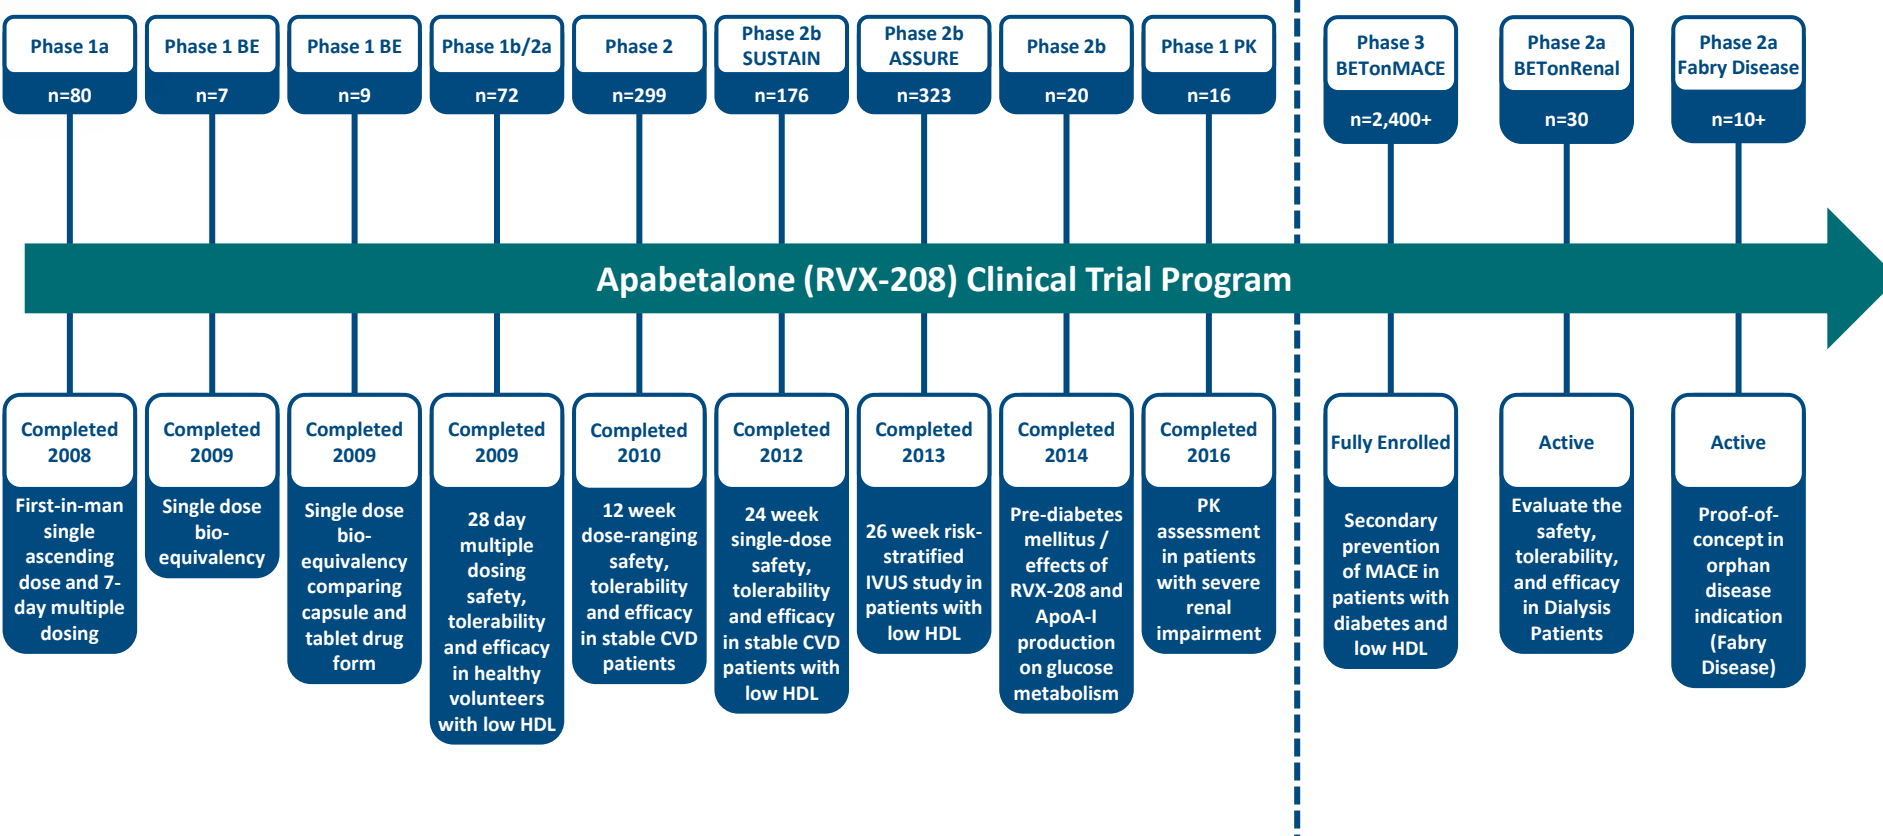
Phase 1a
n=80

Phase 1 BE
n=7

Phase 1 BE
n=9

Phase 1b/2a
n=72

Phase 2
n=299

Phase 2b SUSTAIN
n=176

Phase 2b ASSURE
n=323

Phase 2b
n=20

Phase 1 PK
n=16

Phase 3 BETonMACE
n=2,400+

Phase 2a BETonRenal
n=30

Phase 2a Fabry Disease
n=10+

Apabetalone (RVX-208) Clinical Trial Program

Completed 2008
First-in-man single ascending dose and 7-day multiple dosing

Completed 2009
Single dose bio-equivalency

Completed 2009
Single dose bio-equivalency comparing capsule and tablet drug form

Completed 2009
28 day multiple dosing safety, tolerability and efficacy in healthy volunteers with low HDL

Completed 2010
12 week dose-ranging safety, tolerability and efficacy in stable CVD patients

Completed 2012
24 week single-dose safety, tolerability and efficacy in stable CVD patients with low HDL

Completed 2013
26 week risk-stratified IVUS study in patients with low HDL

Completed 2014
Pre-diabetes mellitus / effects of RVX-208 and ApoA-I production on glucose metabolism

Completed 2016
PK assessment in patients with severe renal impairment

Fully Enrolled
Secondary prevention of MACE in patients with diabetes and low HDL

Active
Evaluate the safety, tolerability, and efficacy in Dialysis Patients

Active
Proof-of-concept in orphan disease indication (Fabry Disease)